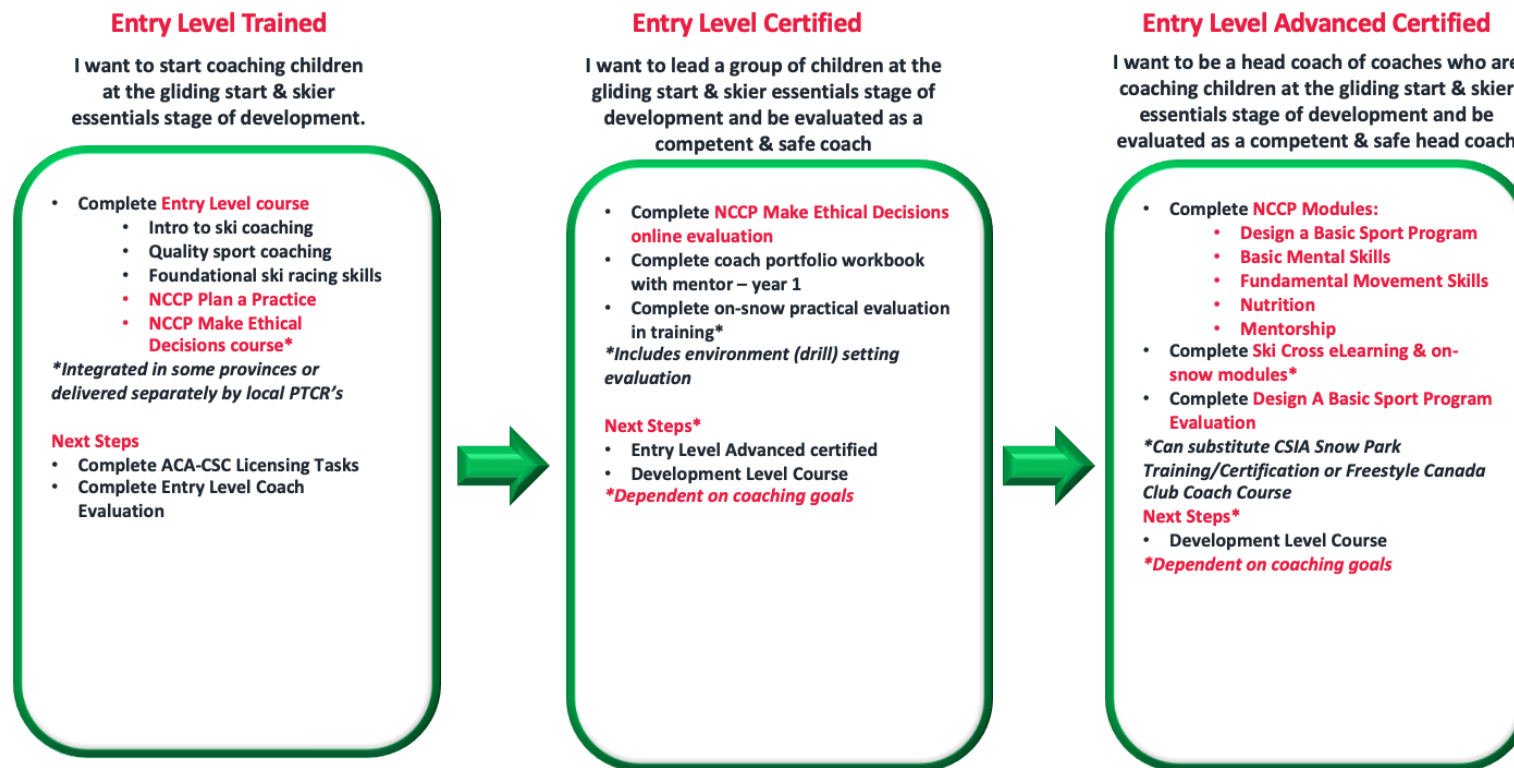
Entry Level Trained

I want to start coaching children at the gliding start & skier essentials stage of development.

- Complete Entry Level course
  - Intro to ski coaching
  - Quality sport coaching
  - Foundational ski racing skills
  - NCCP Plan a Practice
  - NCCP Make Ethical Decisions course*

*Integrated in some provinces or delivered separately by local PTCR's

Next Steps
- Complete ACA-CSC Licensing Tasks
- Complete Entry Level Coach Evaluation

Entry Level Certified

I want to lead a group of children at the gliding start & skier essentials stage of development and be evaluated as a competent & safe coach

- Complete NCCP Make Ethical Decisions online evaluation
- Complete coach portfolio workbook with mentor – year 1
- Complete on-snow practical evaluation in training*

*Includes environment (drill) setting evaluation

Next Steps*
- Entry Level Advanced certified
- Development Level Course

*Dependent on coaching goals

Entry Level Advanced Certified

I want to be a head coach of coaches who are coaching children at the gliding start & skier essentials stage of development and be evaluated as a competent & safe head coach

- Complete NCCP Modules:
  - Design a Basic Sport Program
  - Basic Mental Skills
  - Fundamental Movement Skills
  - Nutrition
  - Mentorship
- Complete Ski Cross eLearning & on-snow modules*
- Complete Design A Basic Sport Program Evaluation

*Can substitute CSIA Snow Park Training/Certification or Freestyle Canada Club Coach Course

Next Steps*
- Development Level Course

*Dependent on coaching goals